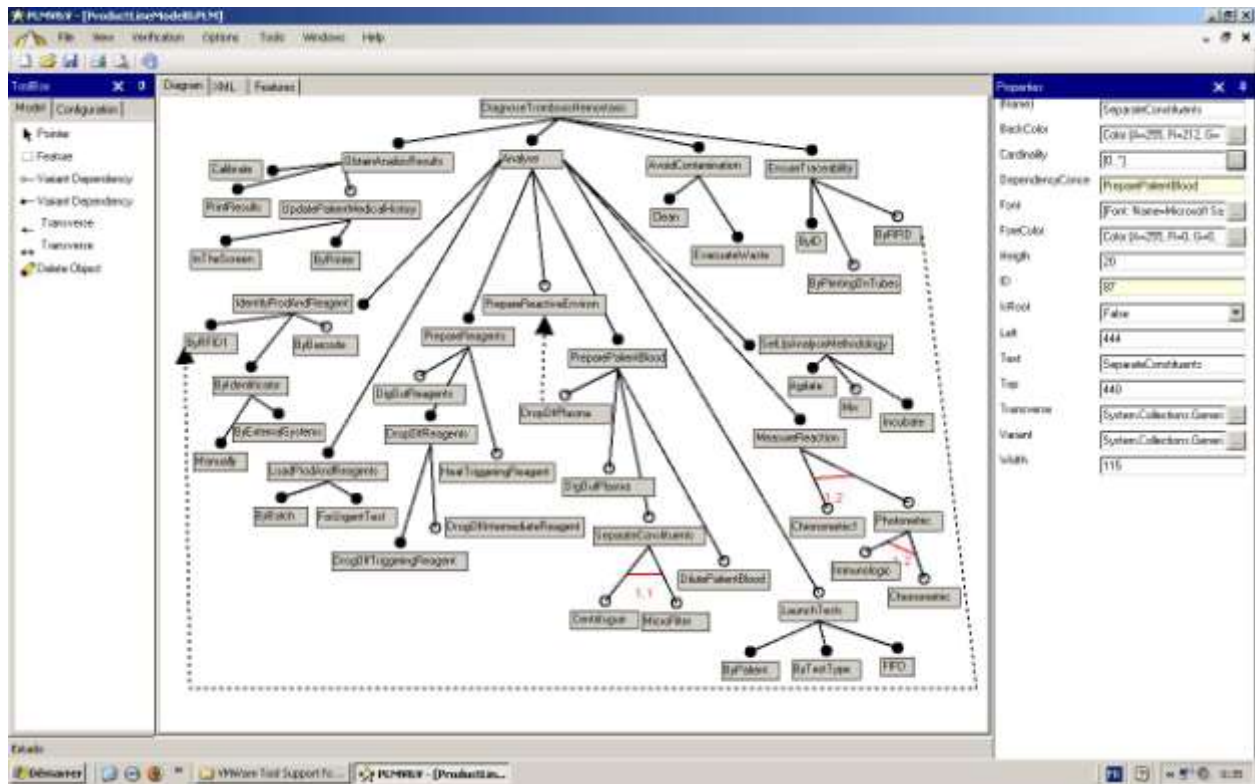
PLM4V - [ProductLineModelB.PLM]

File View Verification Options Tools Windows Help

ToolBox

Model Configuration

Pointer
Feature
Variant Dependency
Variant Dependency
Transverse
Transverse
Delete Object

Diagram XML Features

DiagnoseTromboseHemostasis

Calibrate
ObtainAnalysisResults
PrintResults
UpdatePatientMedicalHistory
InTheScreen
ByPrinter
Analyser
AvoidContamination
Clean
EvacuateWaste
EnsureTraceability
ByID
ByRFID
ByPlantingOnTubes
IdentifyProdAndReagent
ByRFID1
ByBarcode
ByIdentificator
ByExternalSystems
Manually
LoadProdAndReagents
ByBatch
ForUrgentTest
PrepareReactiveEnviron
PrepareReagents
DigOutReagents
DropOffReagents
HeatTriggeringReagent
DropOffIntermediateReagent
DropOffTriggeringReagent
PreparePatientBlood
DropOffPlasma
DigOutPlasma
SeparateConstituents
Centrifuger
MicroFilter
1..1
DilutePatientBlood
SetUpAnalysisMethodology
Agitate
Mix
Incubate
MeasureReaction
Chronometect
Photometric
1..2
Immunologic
Chromatic
1..2
LaunchTests
ByPatient
ByTestType
FIFO

Properties

(Name) SeparateConstituents
BackColor Color [A=255, R=212, G=
Cardinality [0..*]
DependencyConce PreparePatientBlood
Font [Font: Name=Microsoft Sa
ForeColor Color [A=255, R=0, G=0,
Height 20
ID 87
IsRoot False
Left 444
Text SeparateConstituents
Top 440
Transverse System.Collections.Gener
Variant System.Collections.Gener
Width 115

Estado

Démarrer VMWare Tool Support fo... PLM4V - [ProductLin...